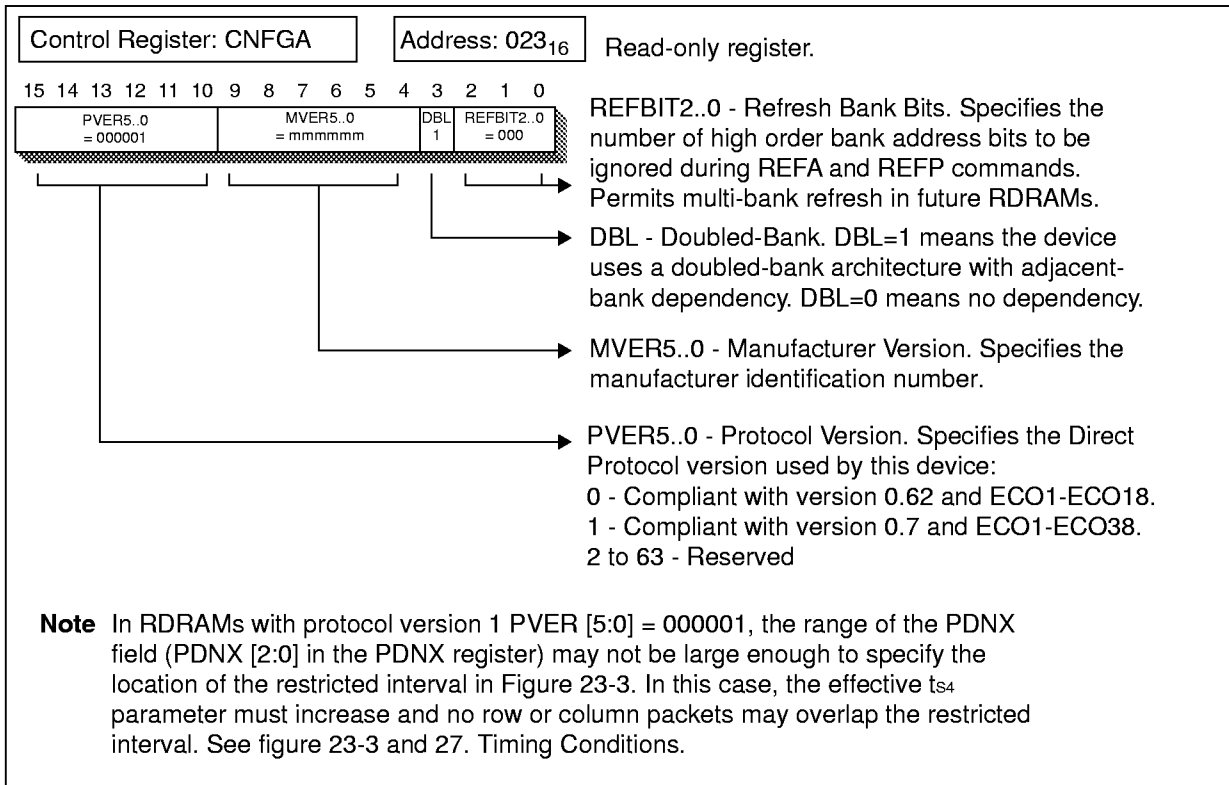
Control Register: CNFGA

Address: $023_{16}$

Read-only register.

15 14 13 12 11 10 9 8 7 6 5 4 3 2 1 0

PVER5..0 = 000001

MVER5..0 = mmmmmm

DBL 1

REFBIT2..0 = 000

REFBIT2..0 - Refresh Bank Bits. Specifies the number of high order bank address bits to be ignored during REFA and REFP commands. Permits multi-bank refresh in future RDRAMs.

DBL - Doubled-Bank. DBL=1 means the device uses a doubled-bank architecture with adjacent-bank dependency. DBL=0 means no dependency.

MVER5..0 - Manufacturer Version. Specifies the manufacturer identification number.

PVER5..0 - Protocol Version. Specifies the Direct Protocol version used by this device:
0 - Compliant with version 0.62 and ECO1-ECO18.
1 - Compliant with version 0.7 and ECO1-ECO38.
2 to 63 - Reserved

**Note** In RDRAMs with protocol version 1 PVER [5:0] = 000001, the range of the PDNX field (PDNX [2:0] in the PDNX register) may not be large enough to specify the location of the restricted interval in Figure 23-3. In this case, the effective $t_{S4}$ parameter must increase and no row or column packets may overlap the restricted interval. See figure 23-3 and 27. Timing Conditions.